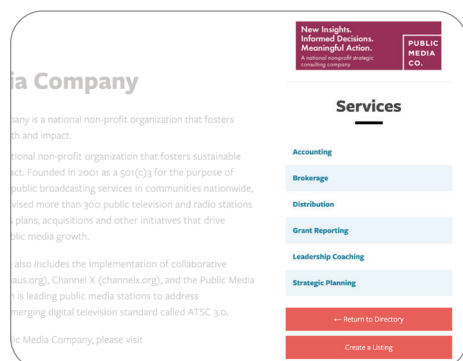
ia Company

pany is a national non-profit organization that fosters th and impact.

tional non-profit organization that fosters sustainable act. Founded in 2001 as a 501(c)3 for the purpose of public broadcasting services in communities nationwide, vised more than 300 public television and radio stations plans, acquisitions and other initiatives that drive blic media growth.

also includes the implementation of collaborative aus.org), Channel X (channelx.org), and the Public Media n is leading public media stations to address merging digital television standard called ATSC 3.0.

ic Media Company, please visit

New Insights. Informed Decisions. Meaningful Action.
A national non-profit strategic consulting company
PUBLIC MEDIA CO.

Services

Accounting

Brokerage

Distribution

Grant Reporting

Leadership Coaching

Strategic Planning

← Return to Directory

Create a Listing